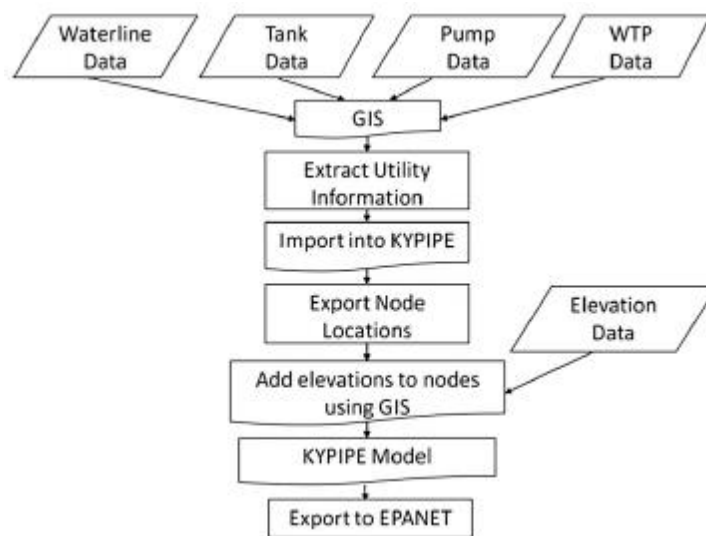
Waterline Data

Tank Data

Pump Data

WTP Data

GIS

Extract Utility Information

Import into KYPIPE

Export Node Locations

Elevation Data

Add elevations to nodes using GIS

KYPIPE Model

Export to EPANET